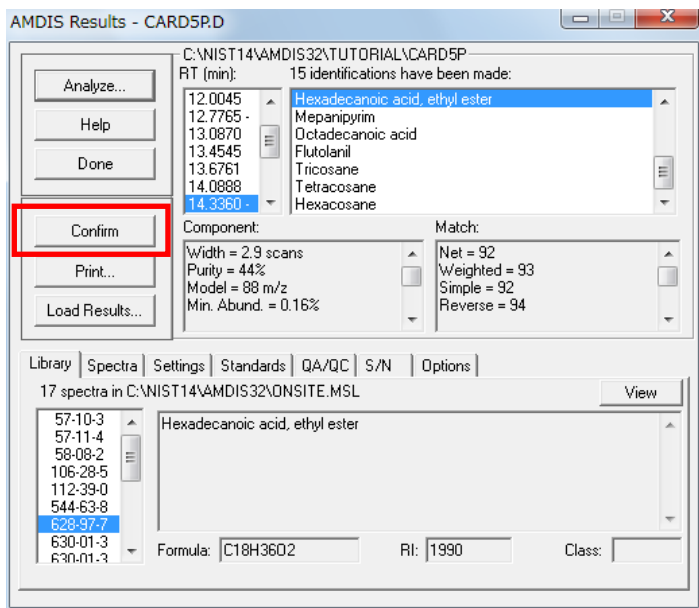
AMDIS Results - CARD5P.D

C:\NIST14\AMDIS32\TUTORIAL\CARD5P

Analyze...

Help

Done

Confirm

Print...

Load Results...

RT (min):

12.0045
12.7765 -
13.0870
13.4545
13.6761
14.0888
14.3360 -

15 identifications have been made:

Hexadecanoic acid, ethyl ester
Mepanipyrim
Octadecanoic acid
Flutolanil
Tricosane
Tetracosane
Hexacosane

Component:

Width = 2.9 scans
Purity = 44%
Model = 88 m/z
Min. Abund. = 0.16%

Match:

Net = 92
Weighted = 93
Simple = 92
Reverse = 94

Library | Spectra | Settings | Standards | QA/QC | S/N | Options

17 spectra in C:\NIST14\AMDIS32\ONSITE.MSL

View

57-10-3
57-11-4
58-08-2
106-28-5
112-39-0
544-63-8
628-97-7
630-01-3
630-01-3

Hexadecanoic acid, ethyl ester

Formula: C18H36O2

RI: 1990

Class: